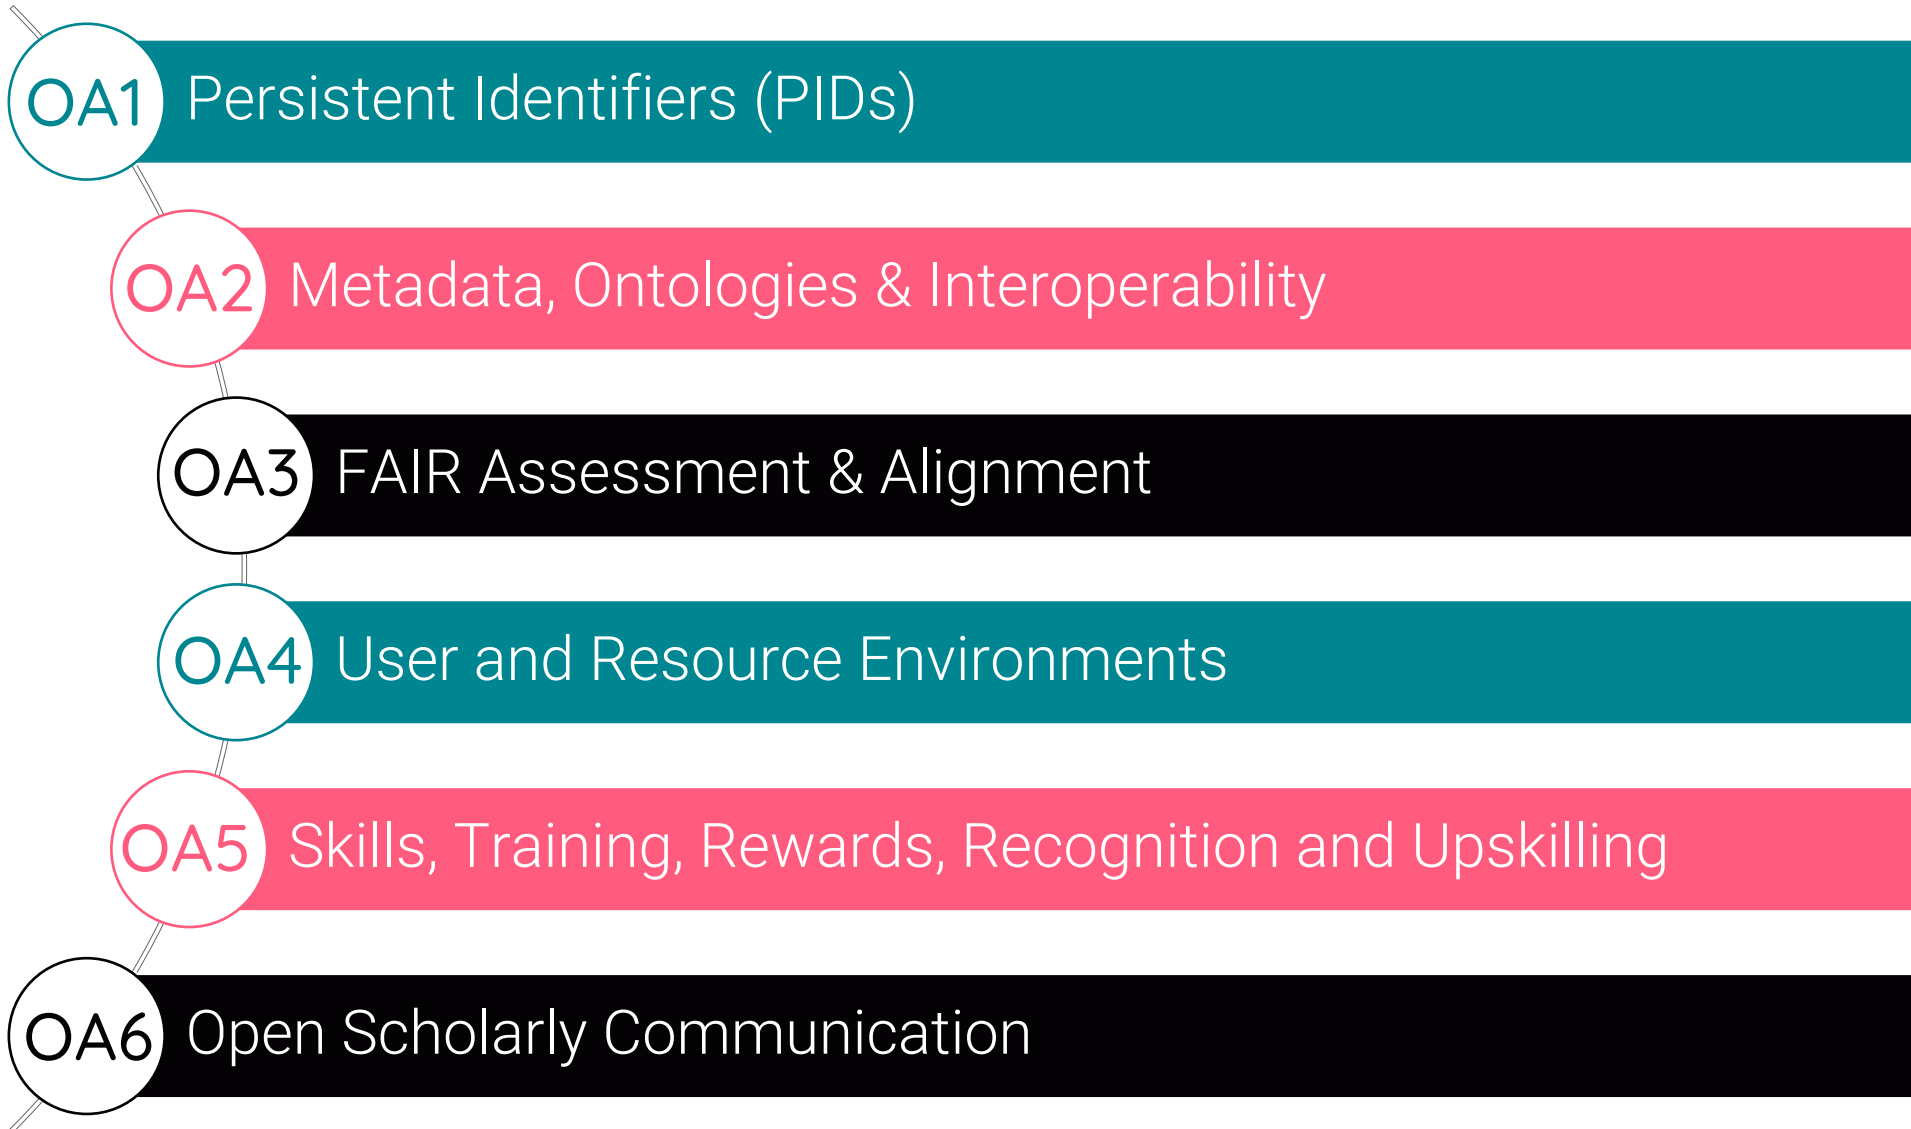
OA1 Persistent Identifiers (PIDs)

OA2 Metadata, Ontologies & Interoperability

OA3 FAIR Assessment & Alignment

OA4 User and Resource Environments

OA5 Skills, Training, Rewards, Recognition and Upskilling

OA6 Open Scholarly Communication